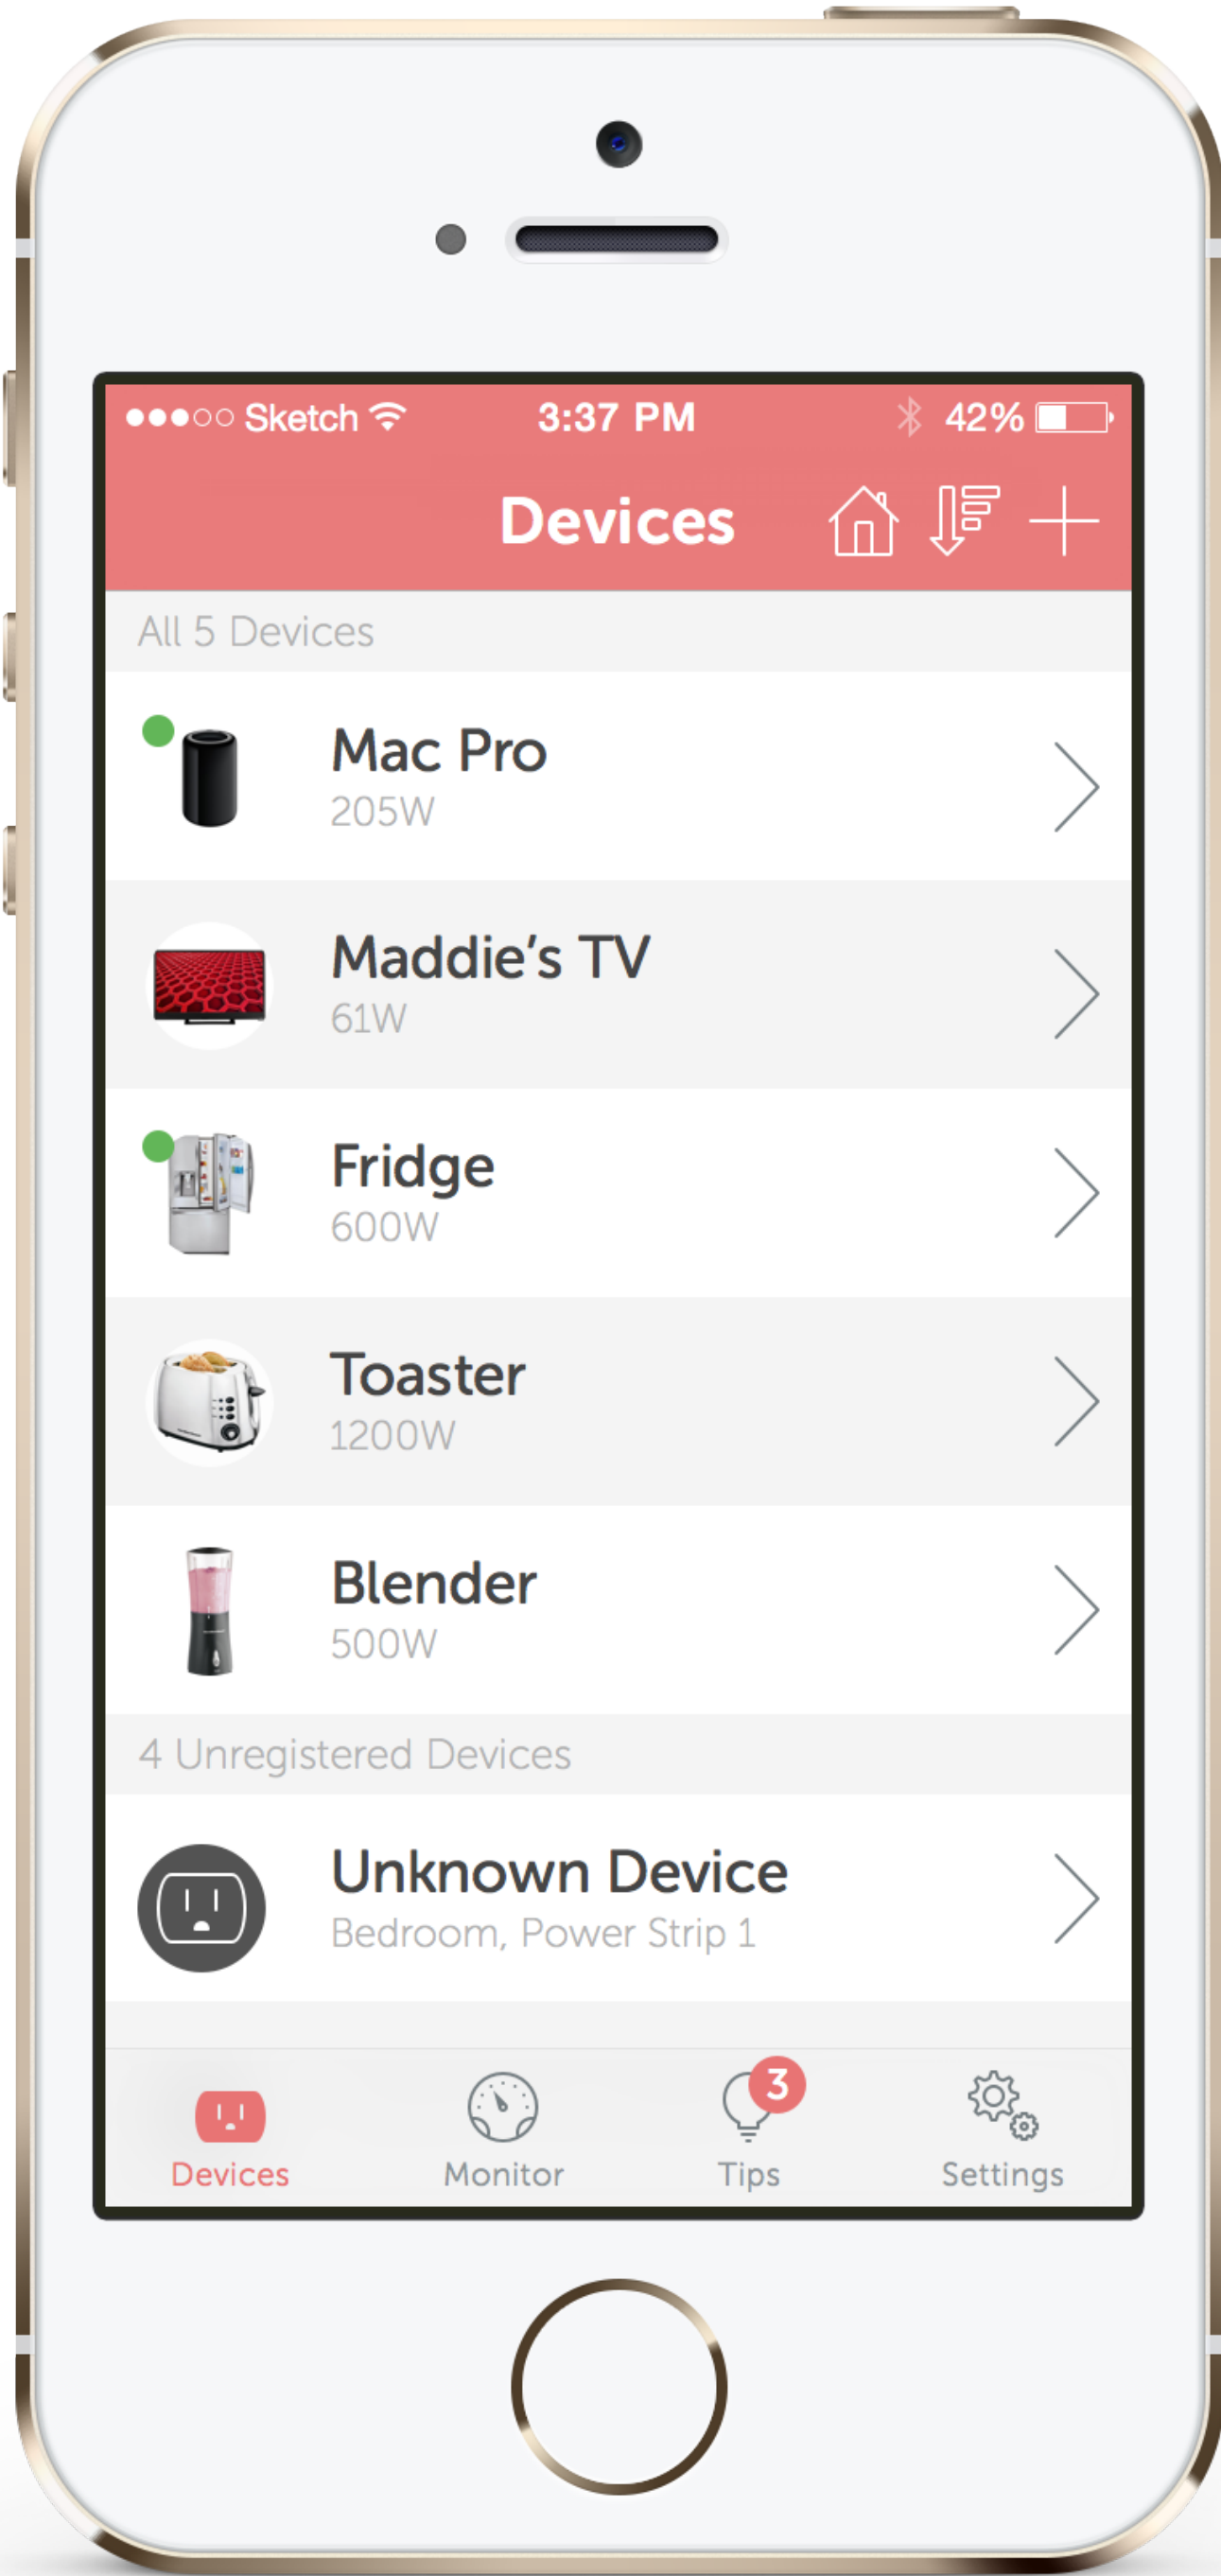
●●●○○ Sketch 3:37 PM 42%

Devices

All 5 Devices

Mac Pro
205W

Maddie's TV
61W

Fridge
600W

Toaster
1200W

Blender
500W

4 Unregistered Devices

Unknown Device
Bedroom, Power Strip 1

Devices Monitor 3 Tips Settings